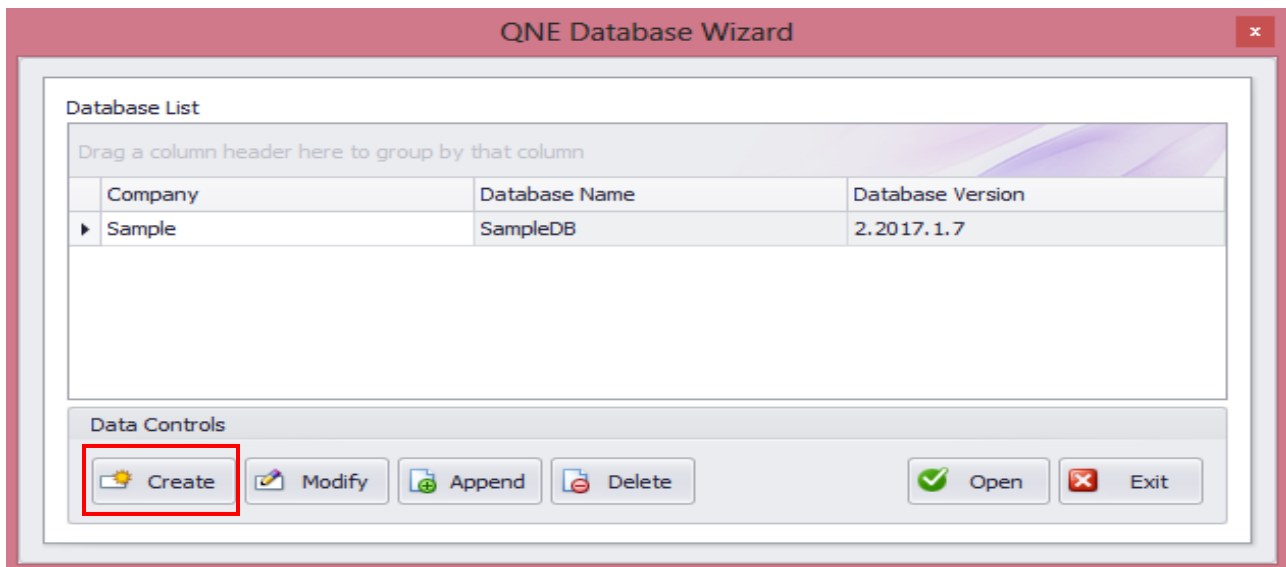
QNE Database Wizard

×

Database List

Drag a column header here to group by that column

| Company | Database Name | Database Version |
|---|---|---|
| Sample | SampleDB | 2.2017.1.7 |

Data Controls

Create

Modify

Append

Delete

Open

Exit